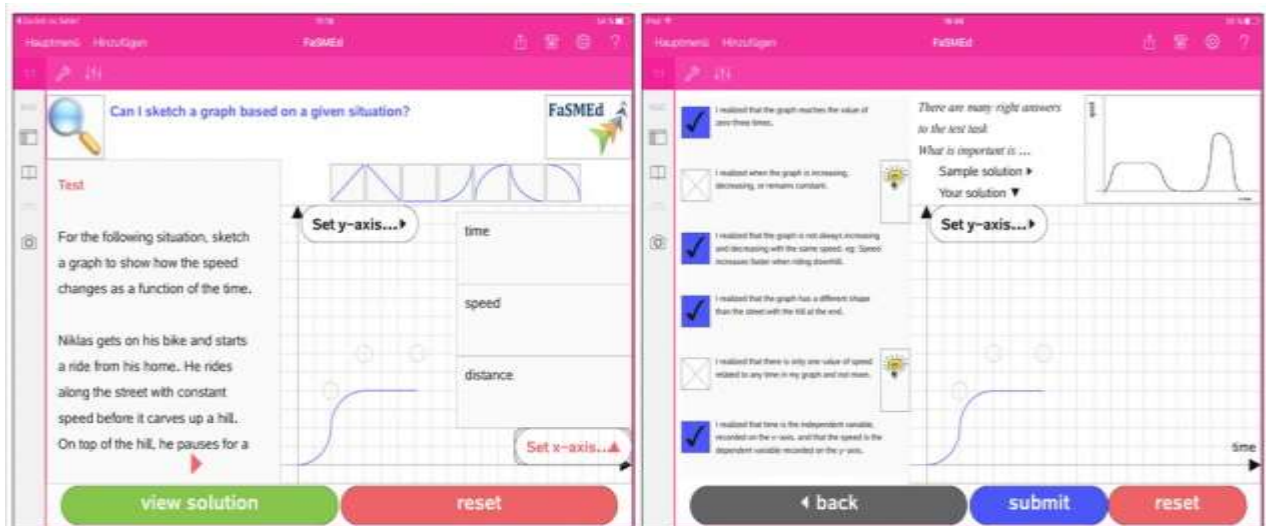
Hauptmenü Hinzufügen FaSMEd

Can I sketch a graph based on a given situation?

FaSMEd

Test

For the following situation, sketch a graph to show how the speed changes as a function of the time.

Niklas gets on his bike and starts a ride from his home. He rides along the street with constant speed before it carves up a hill. On top of the hill, he pauses for a

Set y-axis...

time

speed

distance

Set x-axis...

view solution

reset

Hauptmenü Hinzufügen FaSMEd

I realized that the graph reaches the value of zero three times.

I realized when the graph is increasing, decreasing, or remains constant.

I realized that the graph is not always increasing and decreasing with the same speed. eg: Speed increases faster when riding downhill.

I realized that the graph has a different shape than the street with the hill at the end.

I realized that there is only one value of speed related to any time in my graph and not more.

I realized that time is the independent variable, recorded on the x-axis, and that the speed is the dependent variable recorded on the y-axis.

There are many right answers to the test task. What is important is ...

Sample solution ▸

Your solution ▾

Set y-axis...

time

◂ back

submit

reset